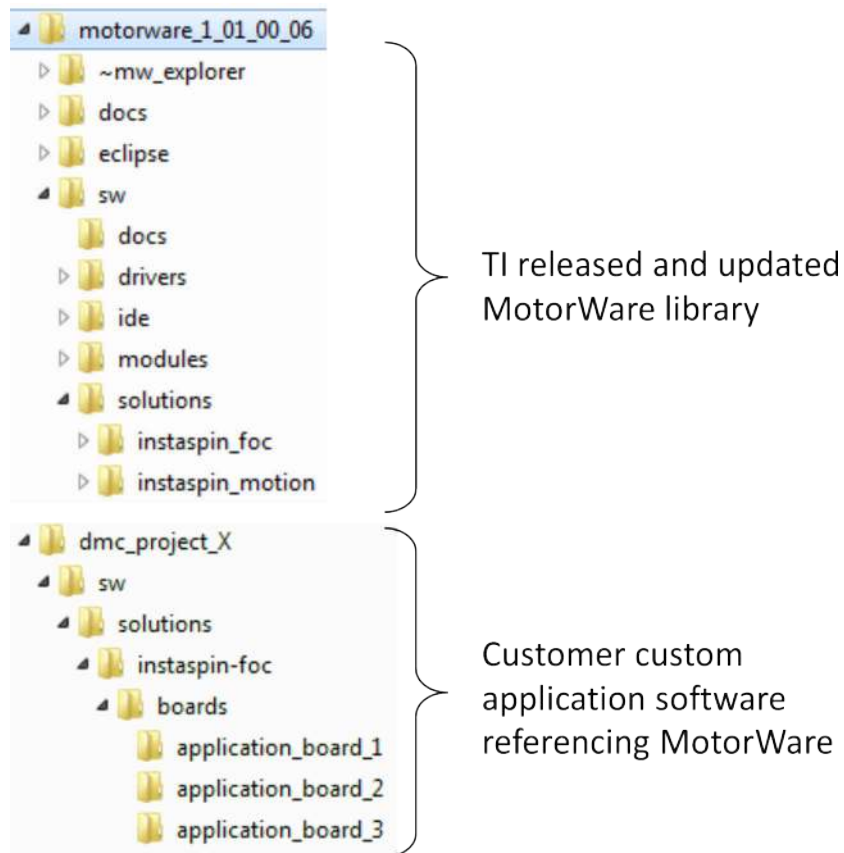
motorware_1_01_00_06
~mw_explorer
docs
eclipse
sw
docs
drivers
ide
modules
solutions
instaspin_foc
instaspin_motion

TI released and updated MotorWare library

dmc_project_X
sw
solutions
instaspin-foc
boards
application_board_1
application_board_2
application_board_3

Customer custom application software referencing MotorWare